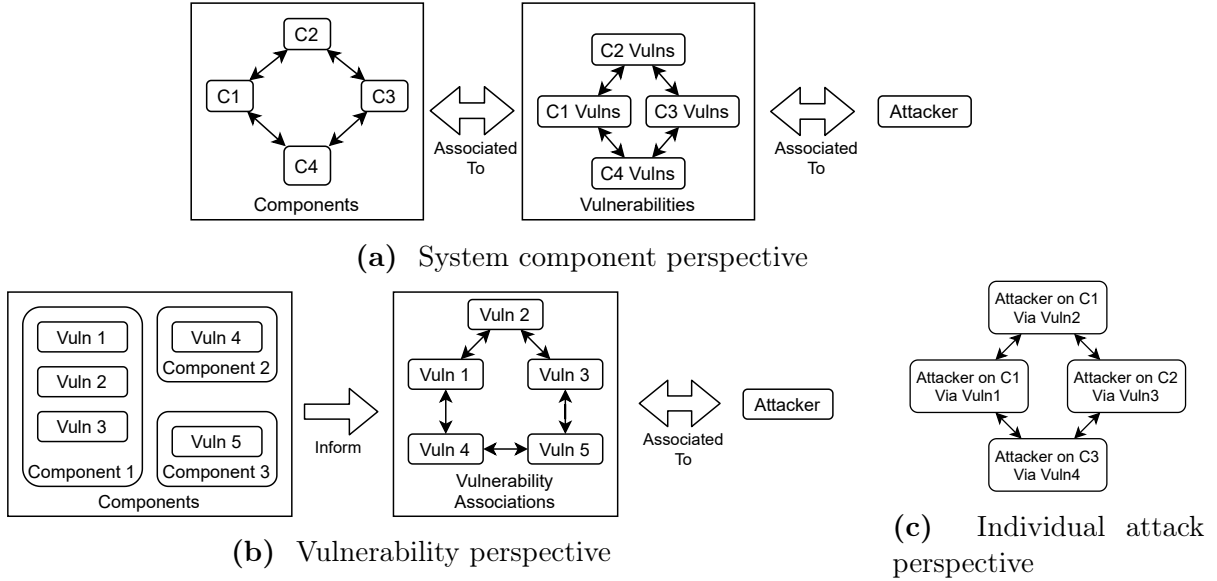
C2

C1

C3

C4

Components

Associated To

C2 Vulns

C1 Vulns

C3 Vulns

C4 Vulns

Vulnerabilities

Associated To

Attacker

**(a)** System component perspective

Vuln 1

Vuln 2

Vuln 3

Component 1

Vuln 4

Component 2

Vuln 5

Component 3

Components

Inform

Vuln 2

Vuln 1

Vuln 3

Vuln 4

Vuln 5

Vulnerability Associations

Associated To

Attacker

**(b)** Vulnerability perspective

Attacker on C1 Via Vuln2

Attacker on C1 Via Vuln1

Attacker on C2 Via Vuln3

Attacker on C3 Via Vuln4

**(c)** Individual attack perspective